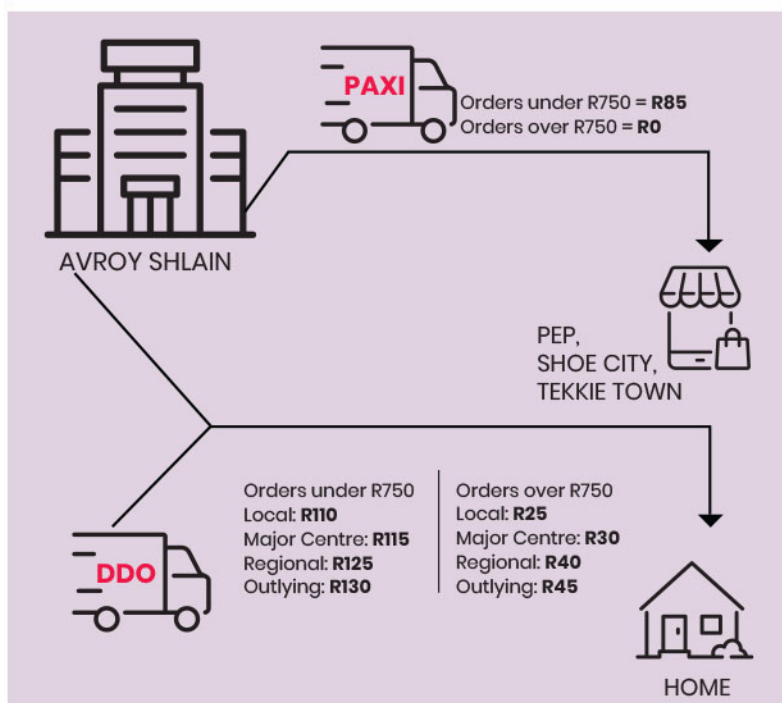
AVROY SHLAIN

PAXI

Orders under R750 = **R85**
Orders over R750 = **R0**

PEP,
SHOE CITY,
TEKKIE TOWN

DDO

Orders under R750
Local: **R110**
Major Centre: **R115**
Regional: **R125**
Outlying: **R130**

Orders over R750
Local: **R25**
Major Centre: **R30**
Regional: **R40**
Outlying: **R45**

HOME